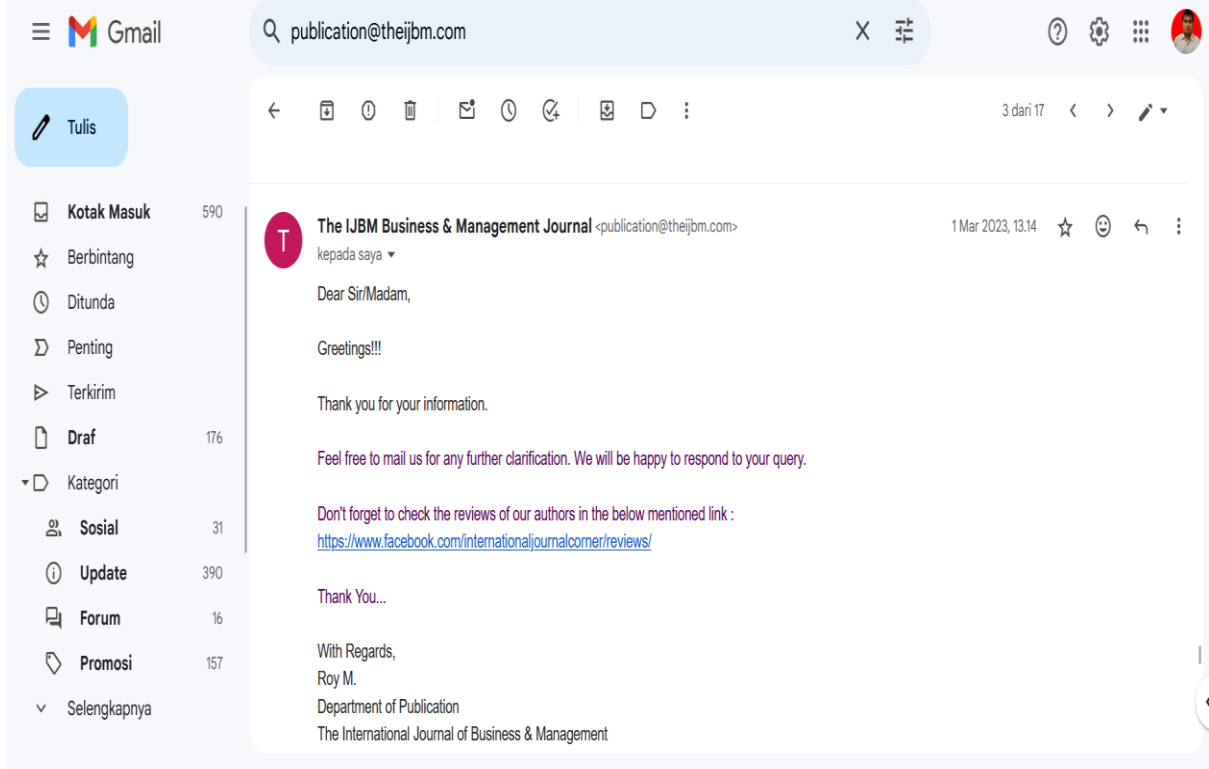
Gmail

publication@theijbm.com

Tulis

Kotak Masuk 590
Berbintang
Ditunda
Penting
Terkirim
Draf 176
Kategori
Sosial 31
Update 390
Forum 16
Promosi 157
Selengkapnya

3 dari 17

The IJBM Business & Management Journal <publication@theijbm.com>
kepada saya

1 Mar 2023, 13.14

Dear Sir/Madam,

Greetings!!!

Thank you for your information.

Feel free to mail us for any further clarification. We will be happy to respond to your query.

Don't forget to check the reviews of our authors in the below mentioned link :
https://www.facebook.com/internationaljournalcorner/reviews/

Thank You...

With Regards,
Roy M.
Department of Publication
The International Journal of Business & Management